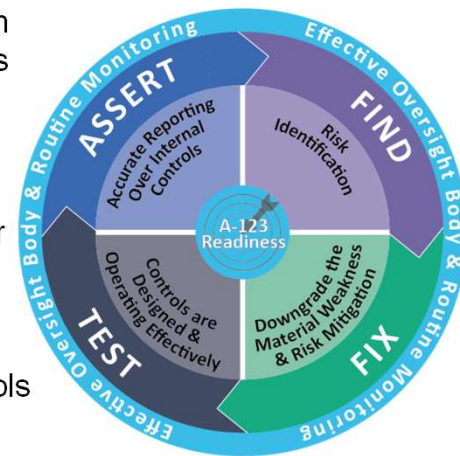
n
s

r

ols

Effective Oversight Body & Routine Monitoring

Effective Oversight Body & Routine Monitoring

ASSERT

Accurate Reporting Over Internal Controls

FIND

Risk Identification

A-123 Readiness

TEST

Controls are Designed & Operating Effectively

FIX

Downgrade the Material Weakness & Risk Mitigation